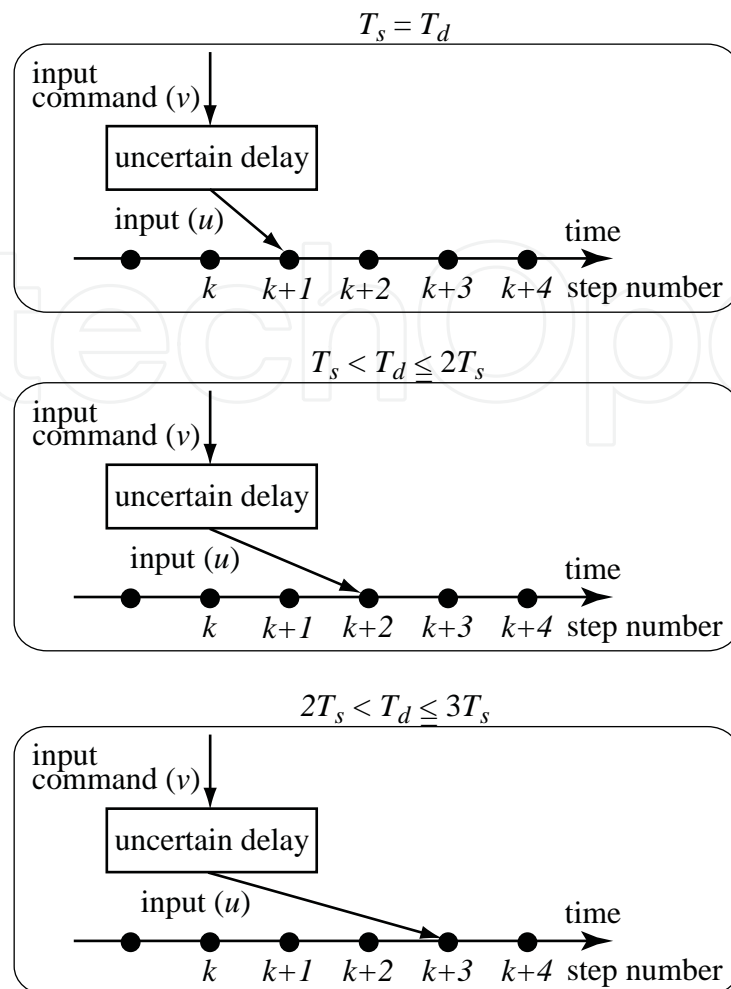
$T_s = T_d$

input command ($v$)

uncertain delay

input ($u$)

time

$k$ $k+1$ $k+2$ $k+3$ $k+4$ step number

$T_s < T_d \leq 2T_s$

input command ($v$)

uncertain delay

input ($u$)

time

$k$ $k+1$ $k+2$ $k+3$ $k+4$ step number

$2T_s < T_d \leq 3T_s$

input command ($v$)

uncertain delay

input ($u$)

time

$k$ $k+1$ $k+2$ $k+3$ $k+4$ step number